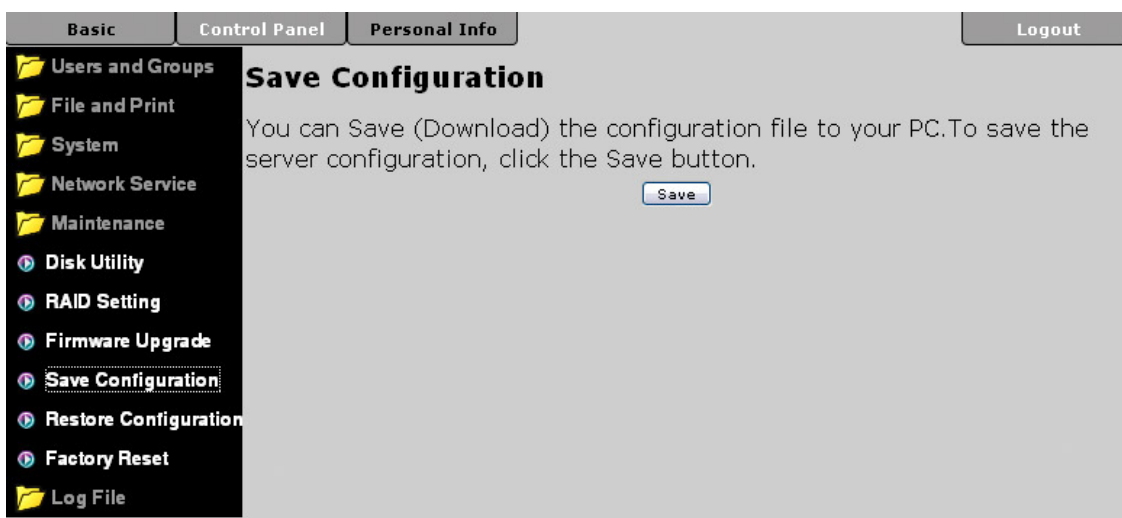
Basic Control Panel Personal Info Logout

Users and Groups
File and Print
System
Network Service
Maintenance
Disk Utility
RAID Setting
Firmware Upgrade
Save Configuration
Restore Configuration
Factory Reset
Log File

Save Configuration

You can Save (Download) the configuration file to your PC.To save the server configuration, click the Save button.

Save